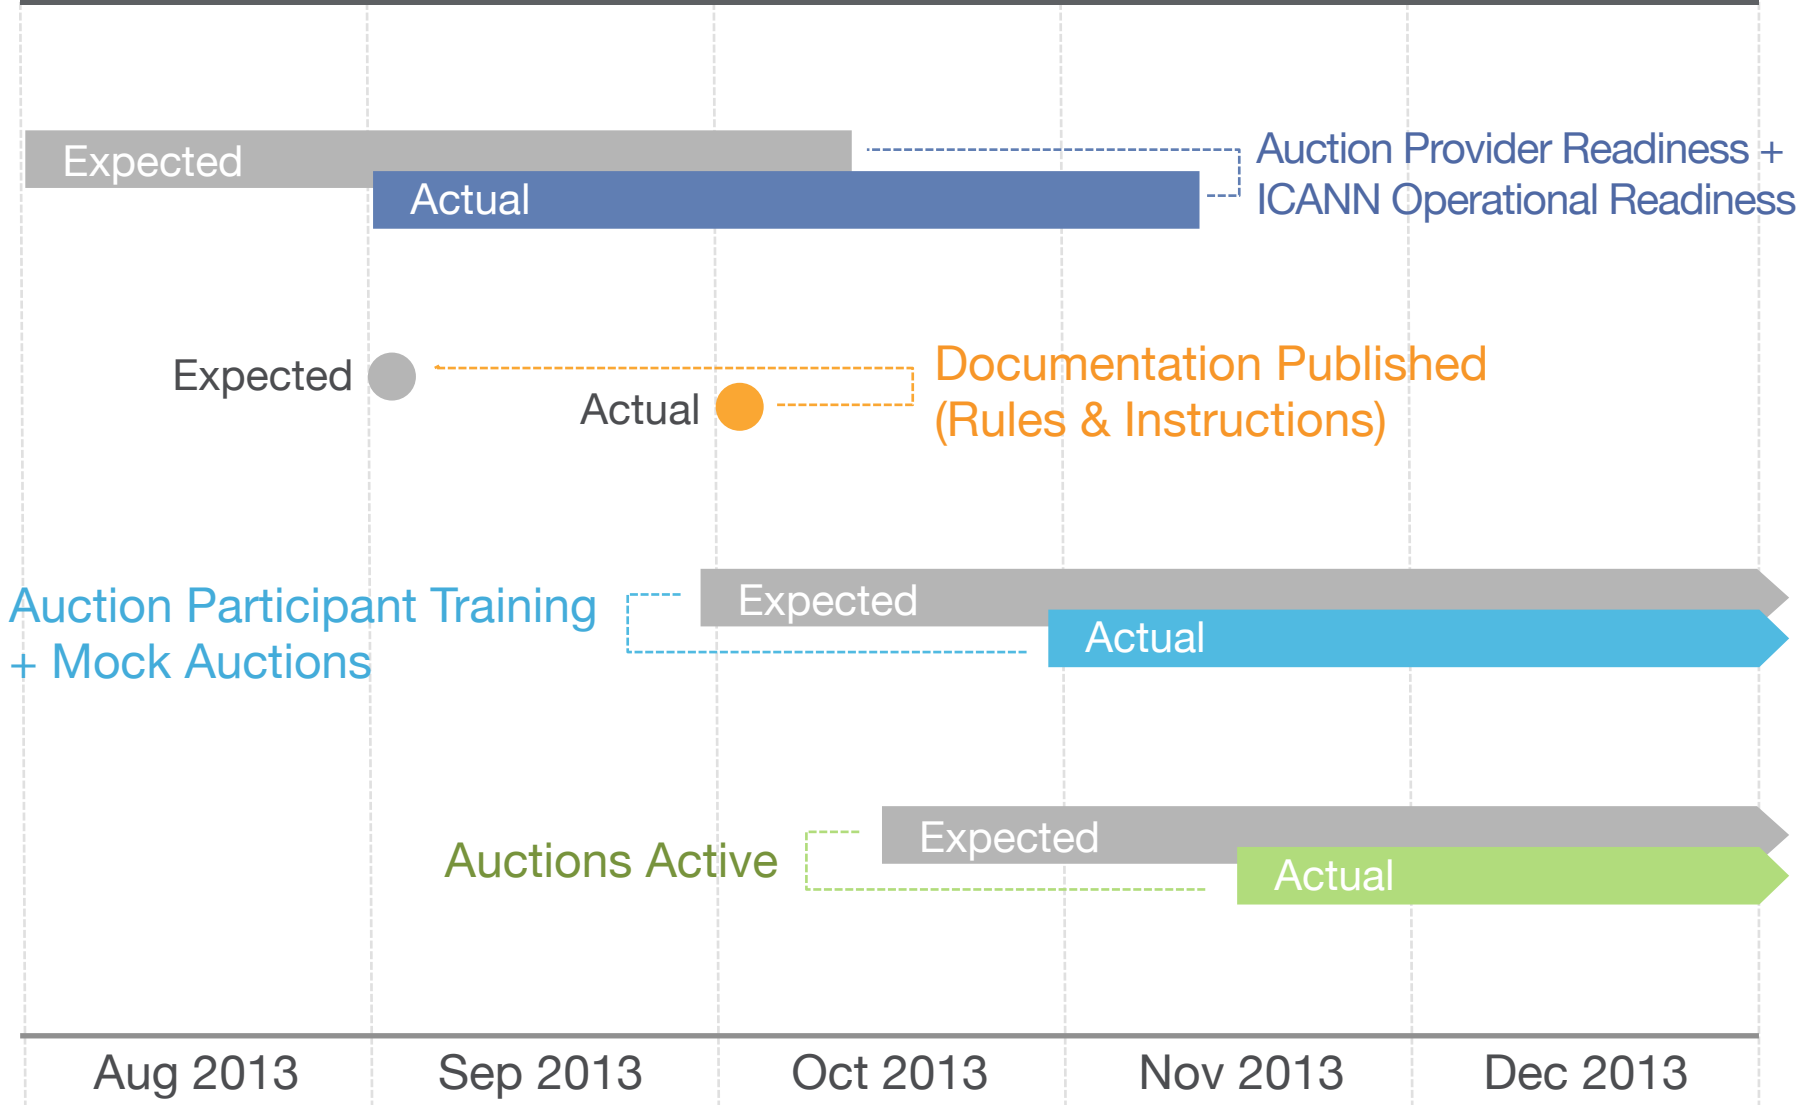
Expected
Actual
Auction Provider Readiness + ICANN Operational Readiness

Expected
Actual
Documentation Published (Rules & Instructions)

Auction Participant Training + Mock Auctions
Expected
Actual

Auctions Active
Expected
Actual

Aug 2013
Sep 2013
Oct 2013
Nov 2013
Dec 2013